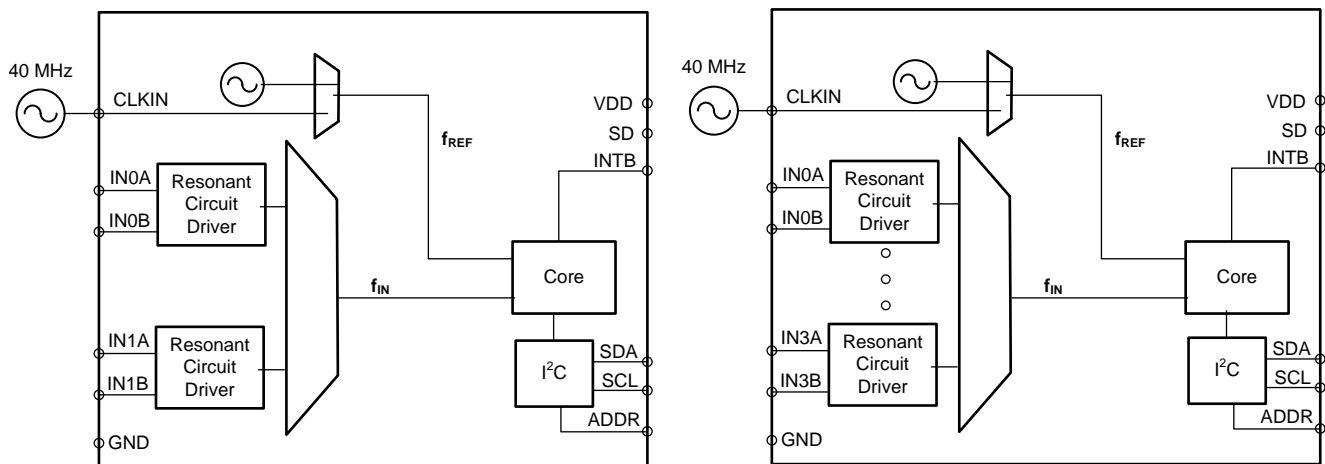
40 MHz
CLKIN
VDD
SD
$f_{REF}$
INTB
IN0A
IN0B
Resonant Circuit Driver
Core
$f_{IN}$
IN1A
IN1B
Resonant Circuit Driver
$I^2C$
SDA
SCL
ADDR
GND

40 MHz
CLKIN
VDD
SD
$f_{REF}$
INTB
IN0A
IN0B
Resonant Circuit Driver
Core
$f_{IN}$
IN3A
IN3B
Resonant Circuit Driver
$I^2C$
SDA
SCL
ADDR
GND